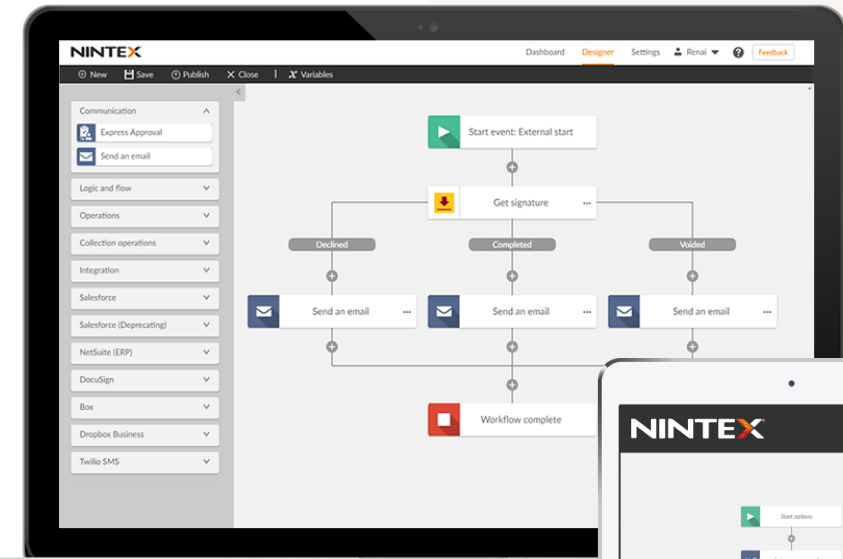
NINTEX

Dashboard Designer Settings Renai ? Feedback

New Save Publish Close | Variables

Communication
Express Approval
Send an email
Logic and flow
Operations
Collection operations
Integration
Salesforce
Salesforce (Deprecating)
NetSuite (ERP)
DocuSign
Box
Dropbox Business
Twilio SMS

Start event: External start
Get signature ...
Declined
Completed
Voided
Send an email ...
Send an email ...
Send an email ...
Workflow complete

NINTEX
Start options